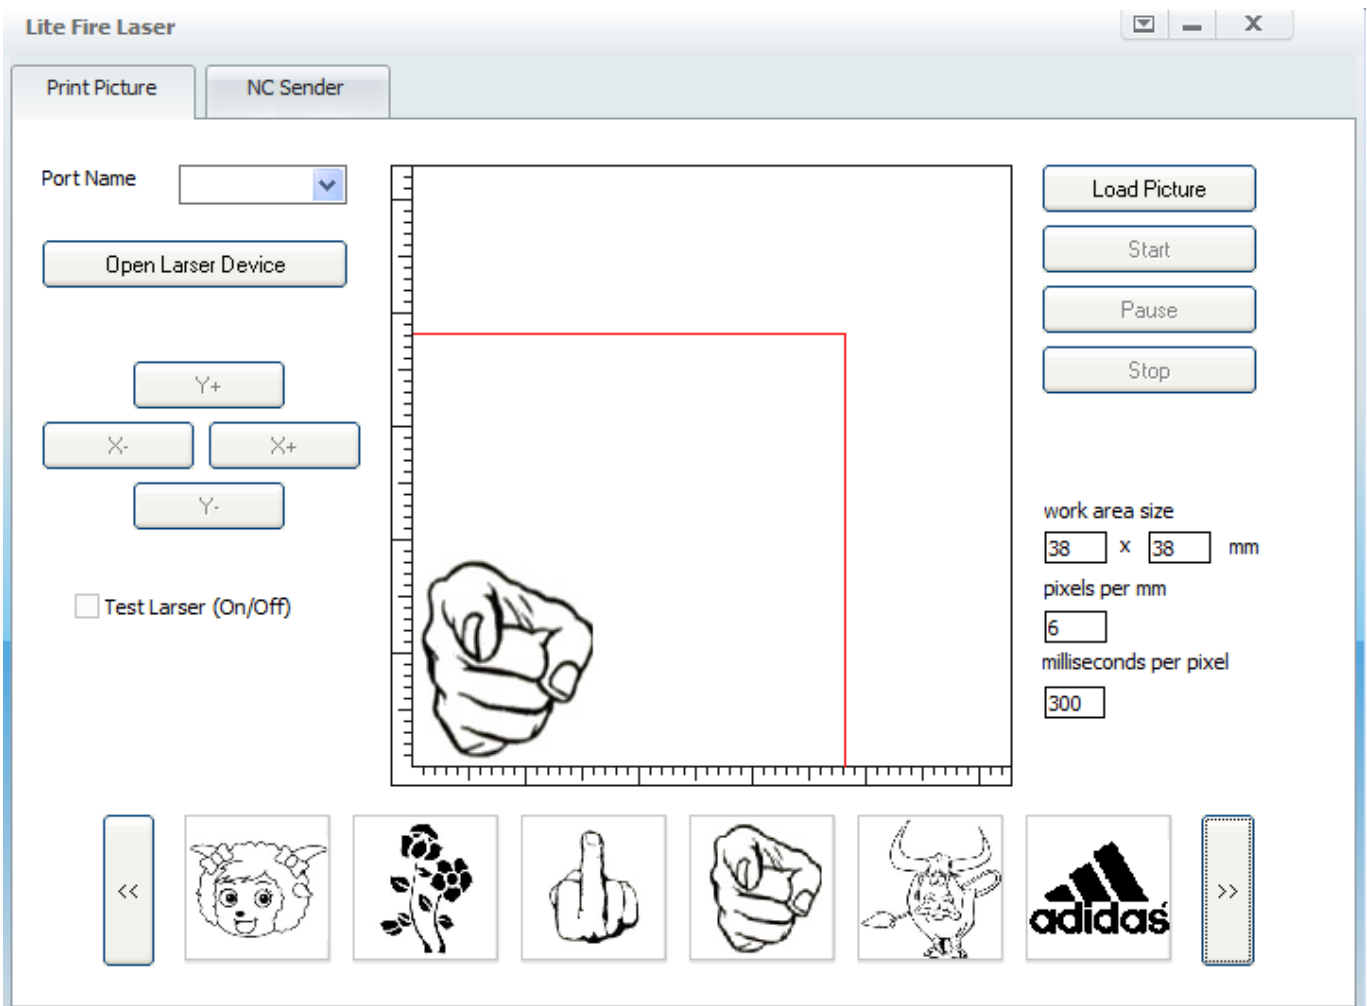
Lite Fire Laser

X

Print Picture

NC Sender

Port Name

Open Larser Device

Y+

X-

X+

Y-

Test Larser (On/Off)

Load Picture

Start

Pause

Stop

work area size

38

x

38

mm

pixels per mm

6

milliseconds per pixel

300

<<

adidas

>>